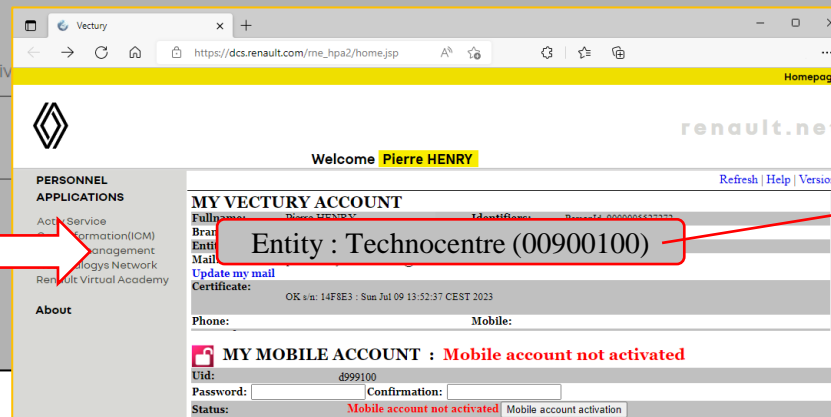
Vectury

https://dcs.renault.com/rne_hpa2/home.jsp

Homepag

renault.ne

Welcome Pierre HENRY

PERSONNEL APPLICATIONS

Activ Service
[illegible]formation(ICM)
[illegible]anagement
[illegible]logys Network
Renault Virtual Academy

About

Refresh | Help | Versio

MY VECTURY ACCOUNT

Fullname: Pierre HENRY
Identifiers:
Bran
Entit
Mail

Entity : Technocentre (00900100)

Update my mail

Certificate:
OK s/n: 14F8E3 : Sun Jul 09 13:52:37 CEST 2023

Phone:
Mobile:

MY MOBILE ACCOUNT : Mobile account not activated

Uid: d999100
Password:
Confirmation:
Status: Mobile account not activated
Mobile account activation